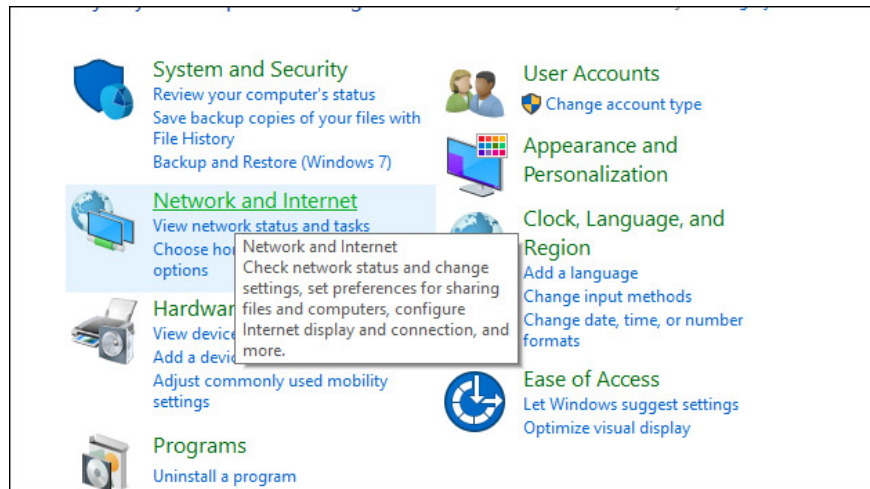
System and Security
Review your computer's status
Save backup copies of your files with File History
Backup and Restore (Windows 7)

Network and Internet
View network status and tasks
Choose ho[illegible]
options

Network and Internet
Check network status and change settings, set preferences for sharing files and computers, configure Internet display and connection, and more.

Hardwa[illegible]
View devic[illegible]
Add a devic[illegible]
Adjust commonly used mobility settings

Programs
Uninstall a program

User Accounts
Change account type

Appearance and Personalization

Clock, Language, and Region
Add a language
Change input methods
Change date, time, or number formats

Ease of Access
Let Windows suggest settings
Optimize visual display